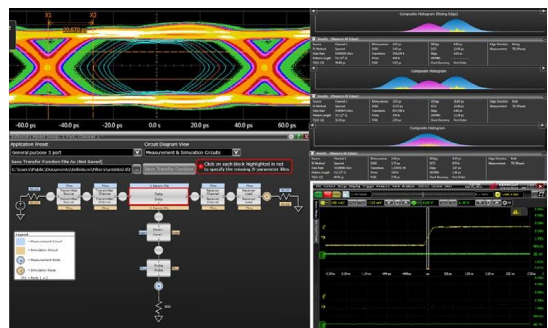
X1
X2
20.670 ps
-60 ps
-40.0 ps
-20.0 ps
0.0 s
20.0 ps
40.0 ps
60.0 ps

Composite Histogram (Rising Edge)
Composite Histogram
Composite Histogram

Application Preset
General purpose 3 port
Circuit Diagram View
Measurement & Simulation Circuits
Save Transfer Function File As (Not Saved)
Save Transfer Function
Click on each block highlighted in red to specify the missing S-parameter files

Legend
= Measurement Circuit
= Simulation Circuit
= Measurement Node
= Simulation Node